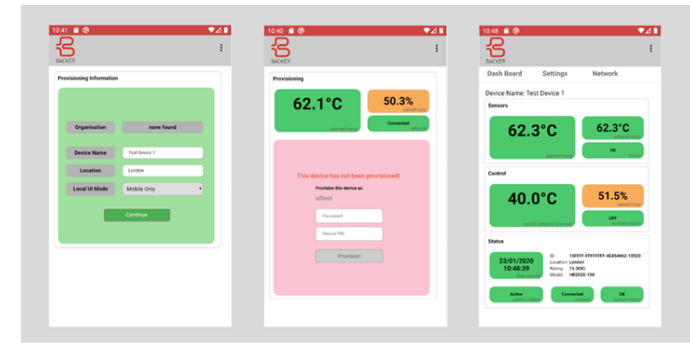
10:41

SACKER

Provisioning Information

Organisation
none found

Device Name
Test Device 1

Location
London

Local UI Mode
Mobile Only

Continue

10:40

SACKER

Provisioning

62.1°C

50.3%

Connected

This device has not been provisioned!

Provision this device as:

s2test

Password

Device PIN

Provision

10:48

SACKER

Dash Board
Settings
Network

Device Name: Test Device 1

Sensors

62.3°C

62.3°C

OK

Control

40.0°C

51.5%

OFF

Status

23/01/2020
10:48:39

ID: 1SFFFF-FFFFFFFF-4E454662-15020
Location: London
Rating: 1S (90E)
Model: HR2020-1S6

Active

Connected

OK